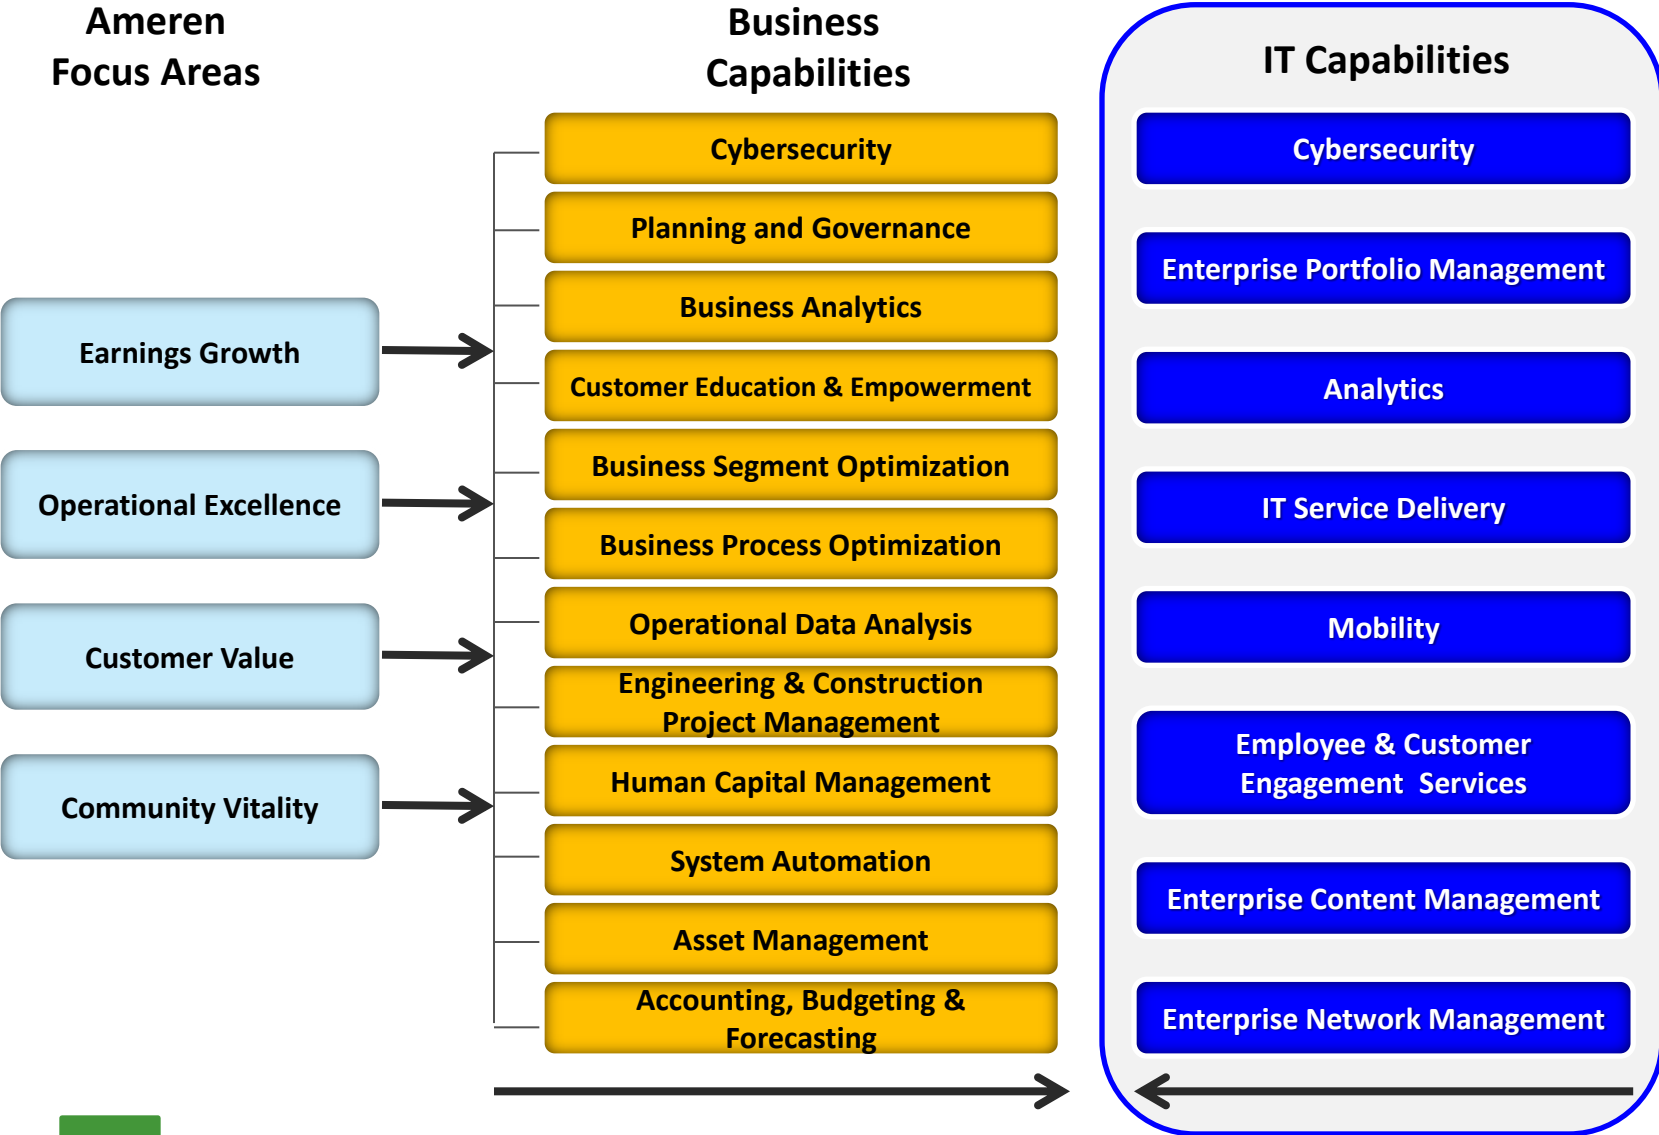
Ameren Focus Areas

Business Capabilities

IT Capabilities

Earnings Growth

Operational Excellence

Customer Value

Community Vitality

Cybersecurity

Planning and Governance

Business Analytics

Customer Education & Empowerment

Business Segment Optimization

Business Process Optimization

Operational Data Analysis

Engineering & Construction Project Management

Human Capital Management

System Automation

Asset Management

Accounting, Budgeting & Forecasting

Cybersecurity

Enterprise Portfolio Management

Analytics

IT Service Delivery

Mobility

Employee & Customer Engagement Services

Enterprise Content Management

Enterprise Network Management